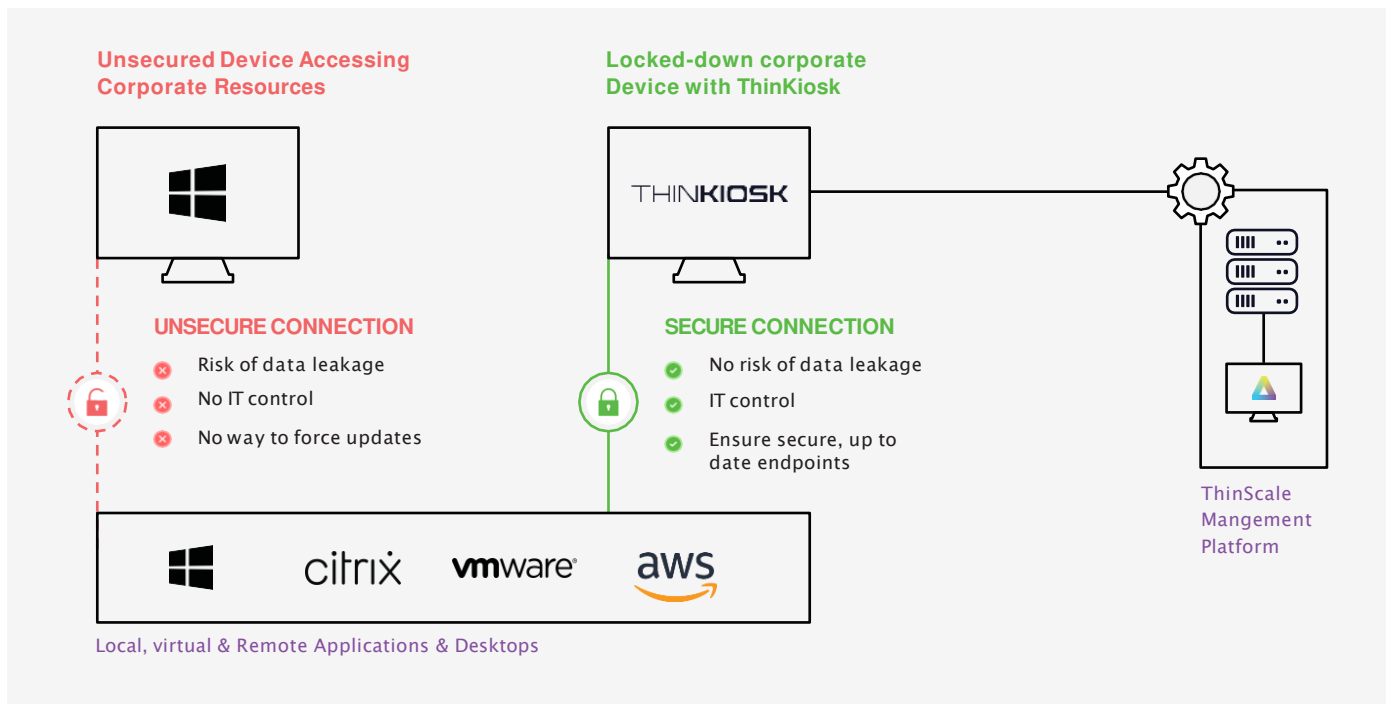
Unsecured Device Accessing Corporate Resources

Locked-down corporate Device with ThinKiosk

THINKIOSK

UNSECURE CONNECTION

Risk of data leakage

No IT control

No way to force updates

SECURE CONNECTION

No risk of data leakage

IT control

Ensure secure, up to date endpoints

citrix

vmware®

aws

Local, virtual & Remote Applications & Desktops

ThinScale Mangement Platform